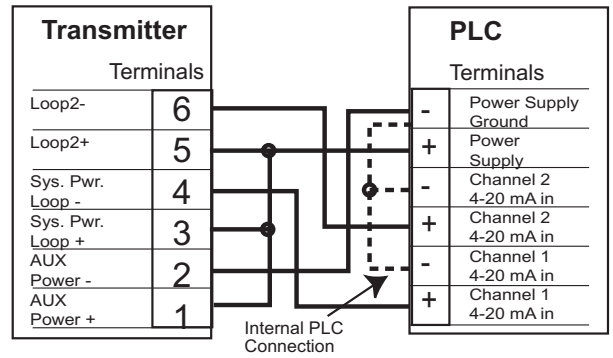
Transmitter

Terminals

| | |
|---|---|
| Loop2- | 6 |
| Loop2+ | 5 |
| Sys. Pwr. Loop - | 4 |
| Sys. Pwr. Loop + | 3 |
| AUX Power - | 2 |
| AUX Power + | 1 |

PLC

Terminals

| | |
|---|---|
| - | Power Supply Ground |
| + | Power Supply |
| - | Channel 2 4-20 mA in |
| + | Channel 2 4-20 mA in |
| - | Channel 1 4-20 mA in |
| + | Channel 1 4-20 mA in |

Internal PLC Connection